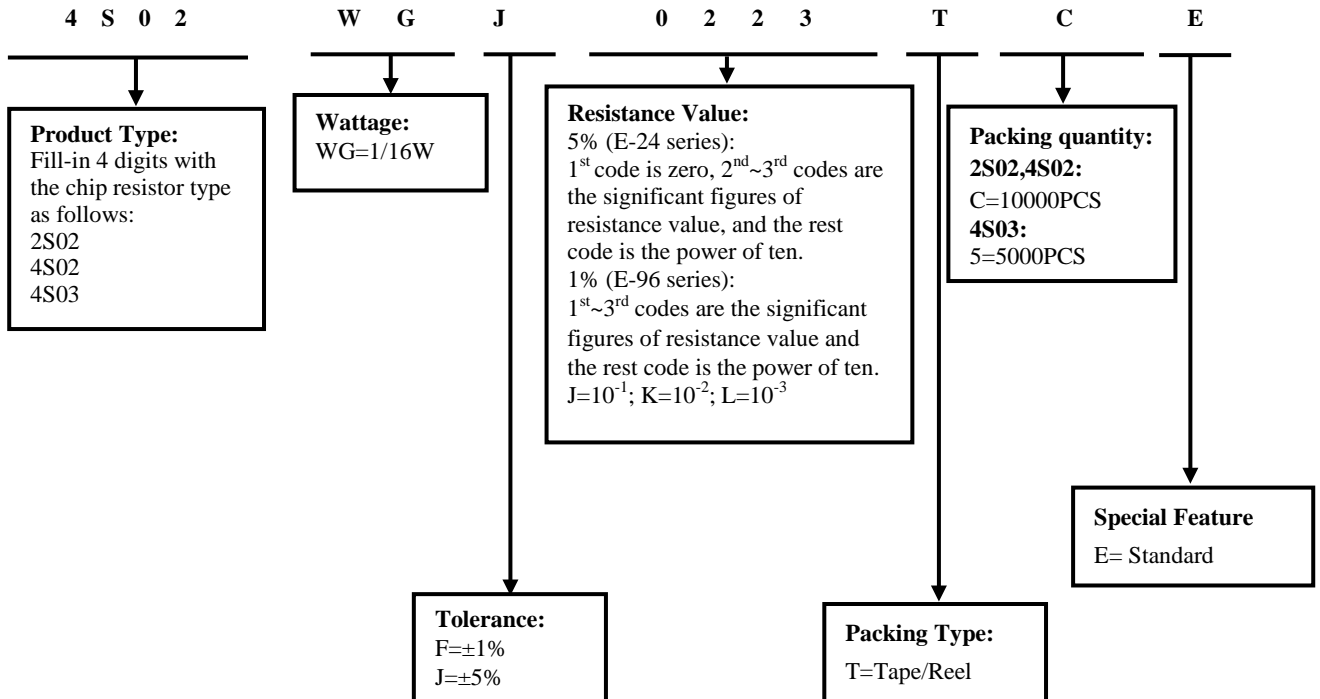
4 S 0 2 W G J 0 2 2 3 T C E

**Product Type:**
Fill-in 4 digits with the chip resistor type as follows:
2S02
4S02
4S03

**Wattage:**
WG=1/16W

**Resistance Value:**
5% (E-24 series):
$1^{st}$ code is zero, $2^{nd}$~$3^{rd}$ codes are the significant figures of resistance value, and the rest code is the power of ten.
1% (E-96 series):
$1^{st}$~$3^{rd}$ codes are the significant figures of resistance value and the rest code is the power of ten.
J=$10^{-1}$; K=$10^{-2}$; L=$10^{-3}$

**Packing quantity:**
**2S02,4S02:**
C=10000PCS
**4S03:**
5=5000PCS

**Special Feature**
E= Standard

**Tolerance:**
F=±1%
J=±5%

**Packing Type:**
T=Tape/Reel